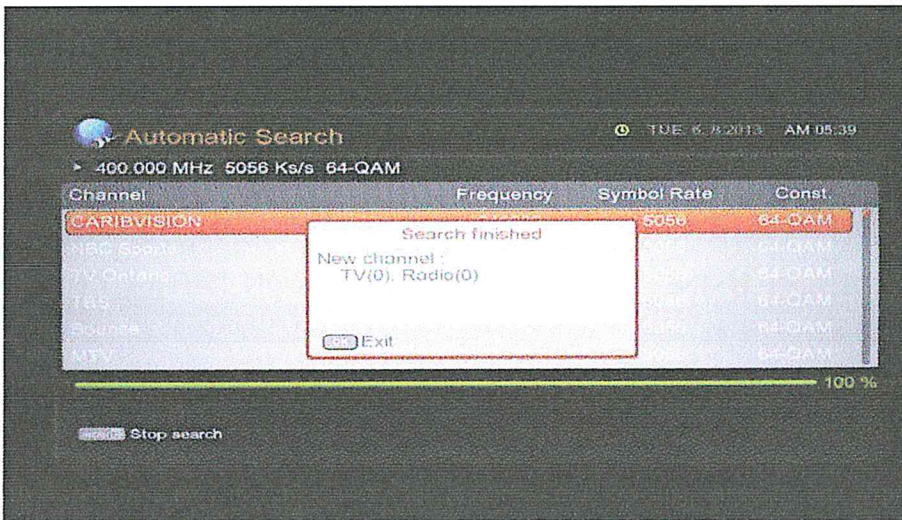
Automatic Search

TUE 6/8/2013 AM 05:39

400.000 MHz 5056 Ks/s 64-QAM

| Channel | Frequency | Symbol Rate | Const. |
|---|---|---|---|
| CARIBVISION | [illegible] | 5056 | 64-QAM |
| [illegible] | | 5056 | 64-QAM |
| TV Ontario | | 5056 | 64-QAM |
| TBS | | 5056 | 64-QAM |
| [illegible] | | 5056 | 64-QAM |
| MTV | | 5056 | 64-QAM |

Search finished

New channel :
TV(0), Radio(0)

OK Exit

100 %

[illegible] Stop search